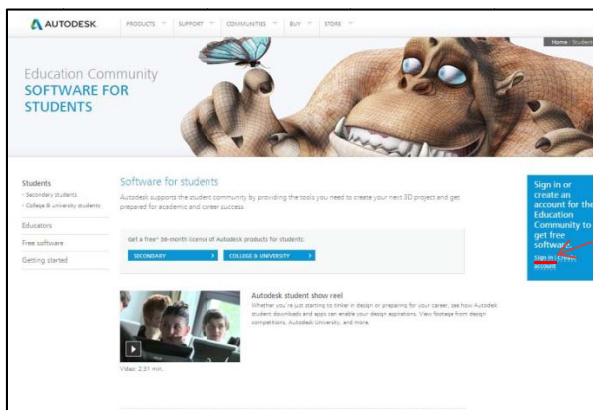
AUTODESK. PRODUCTS SUPPORT COMMUNITIES BUY STORE

Home › Student

Education Community
SOFTWARE FOR STUDENTS

Students
› Secondary students
› College & university students
Educators
Free software
Getting started

Software for students
Autodesk supports the student community by providing the tools you need to create your next 3D project and get prepared for academic and career success.

Get a free* 36-month license of Autodesk products for students:
SECONDARY ›
COLLEGE & UNIVERSITY ›

Autodesk student show reel
Whether you're just starting to tinker in design or preparing for your career, see how Autodesk student downloads and apps can enable your design aspirations. View footage from design competitions, Autodesk University, and more.

Video: 2:31 min.

Sign in or create an account for the Education Community to get free softwar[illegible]
Sign in | Create account